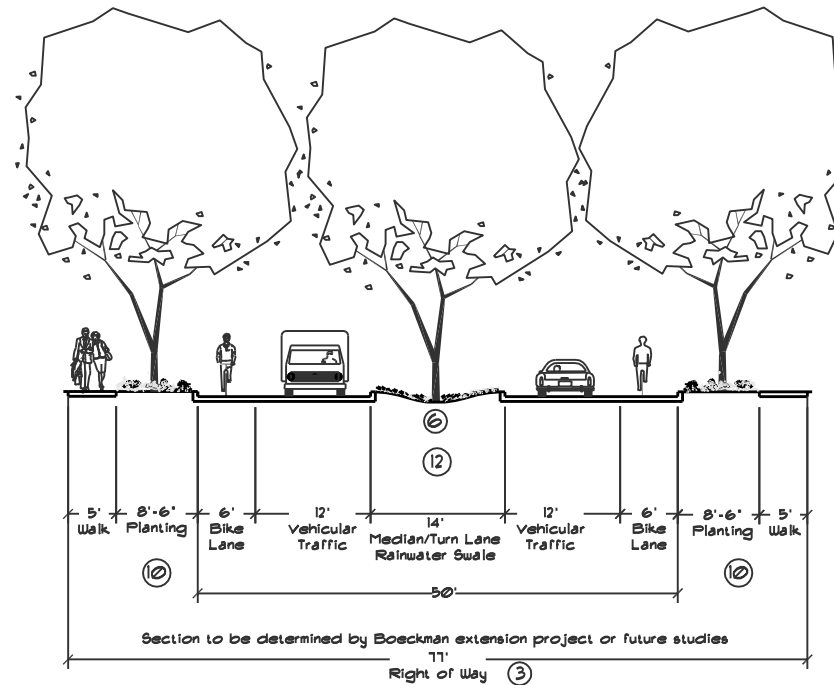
6

12

5'
Walk

8'-6"
Planting

6'
Bike
Lane

12'
Vehicular
Traffic

14'
Median/Turn Lane
Rainwater Swale

12'
Vehicular
Traffic

6'
Bike
Lane

8'-6"
Planting

5'
Walk

10

10

50'

Section to be determined by Boeckman extension project or future studies

77'
Right of Way 3